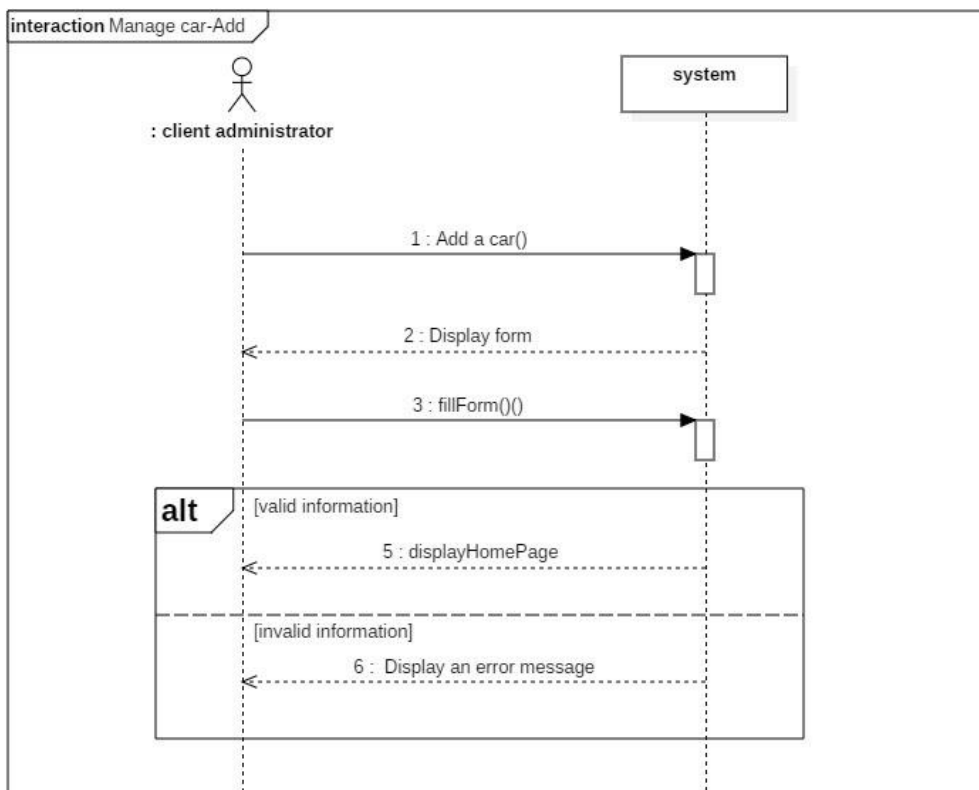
interaction Manage car-Add

: client administrator

system

1 : Add a car()

2 : Display form

3 : fillForm()()

alt

[valid information]

5 : displayHomePage

[invalid information]

6 : Display an error message